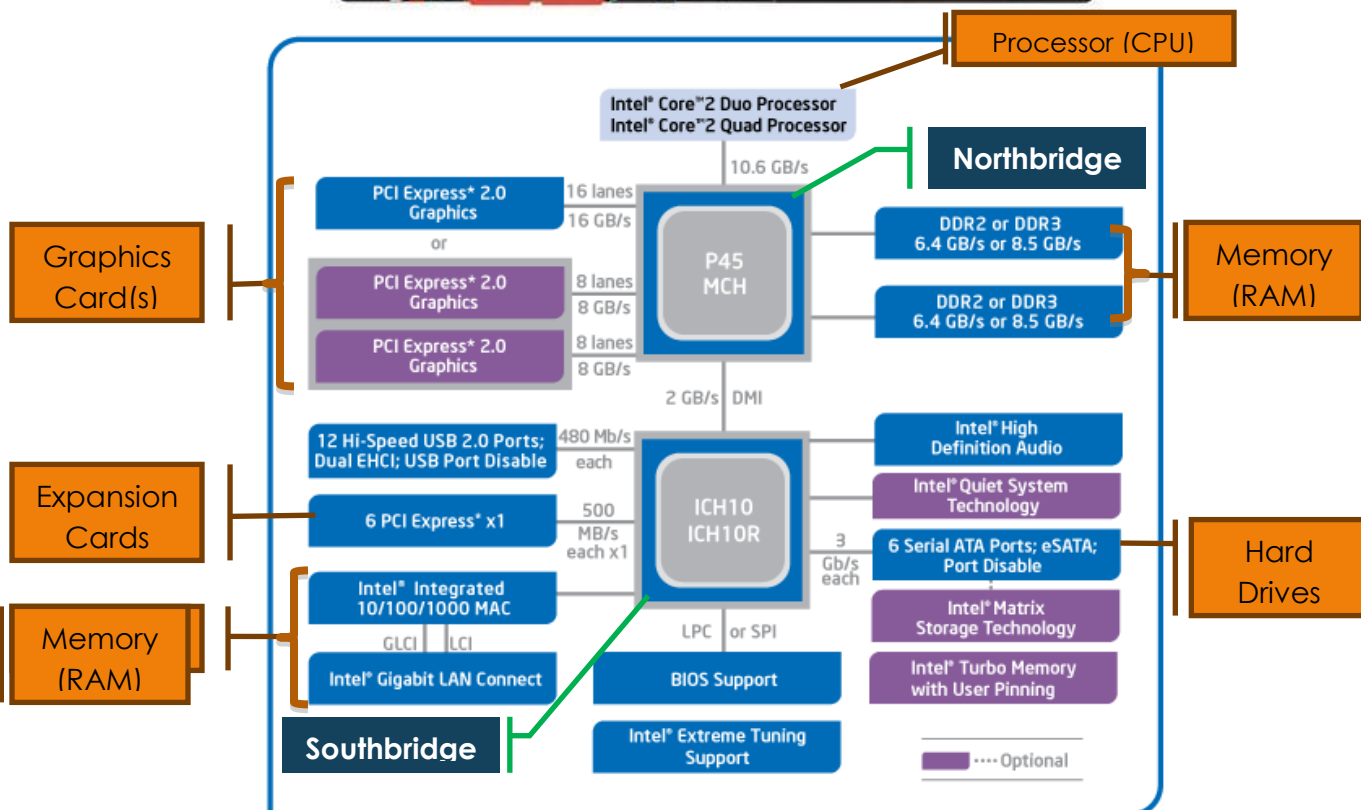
Processor (CPU)

Intel® Core™2 Duo Processor
Intel® Core™2 Quad Processor

10.6 GB/s

Northbridge

Graphics Card(s)

PCI Express* 2.0 Graphics

16 lanes
16 GB/s

or

PCI Express* 2.0 Graphics

8 lanes
8 GB/s

PCI Express* 2.0 Graphics

8 lanes
8 GB/s

P45
MCH

DDR2 or DDR3
6.4 GB/s or 8.5 GB/s

DDR2 or DDR3
6.4 GB/s or 8.5 GB/s

Memory (RAM)

2 GB/s DMI

12 Hi-Speed USB 2.0 Ports; Dual EHCI; USB Port Disable

480 Mb/s each

Intel® High Definition Audio

Intel® Quiet System Technology

Expansion Cards

6 PCI Express* x1

500 MB/s each x1

ICH10
ICH10R

3 Gb/s each

6 Serial ATA Ports; eSATA; Port Disable

Hard Drives

Intel® Matrix Storage Technology

Memory (RAM)

Intel® Integrated 10/100/1000 MAC

GLCI LCI

Intel® Gigabit LAN Connect

LPC or SPI

BIOS Support

Intel® Turbo Memory with User Pinning

Southbridge

Intel® Extreme Tuning Support

Optional